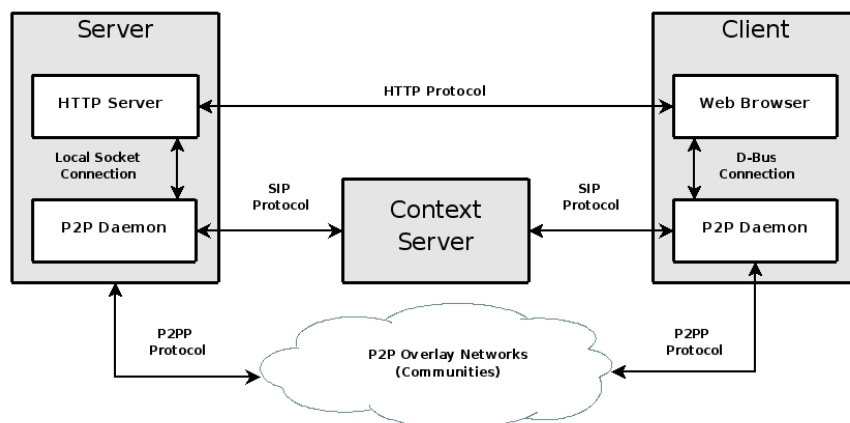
Server

HTTP Server

Local Socket Connection

P2P Daemon

HTTP Protocol

SIP Protocol

Context Server

SIP Protocol

Client

Web Browser

D-Bus Connection

P2P Daemon

P2PP Protocol

P2P Overlay Networks (Communities)

P2PP Protocol